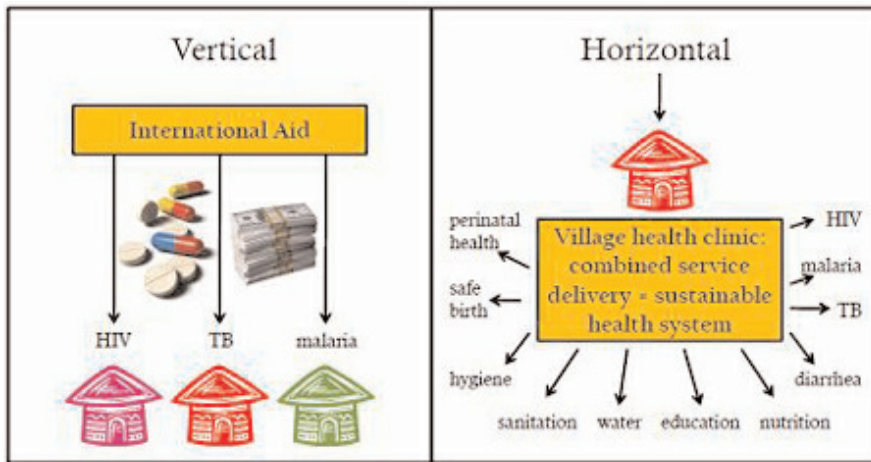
Vertical

International Aid

HIV
TB
malaria

Horizontal

Village health clinic: combined service delivery = sustainable health system

perinatal health
safe birth
hygiene
sanitation
water
education
nutrition
diarrhea
TB
malaria
HIV